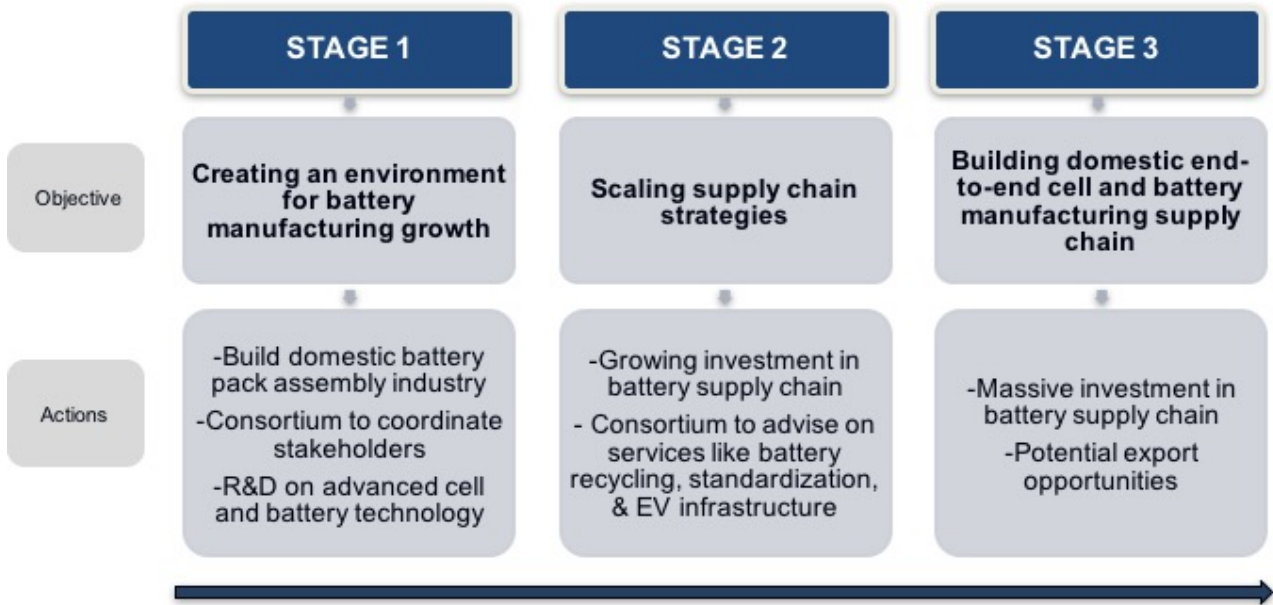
| | STAGE 1 | STAGE 2 | STAGE 3 |
|---|---|---|---|
| Objective | Creating an environment for battery manufacturing growth | Scaling supply chain strategies | Building domestic end-to-end cell and battery manufacturing supply chain |
| Actions | -Build domestic battery pack assembly industry<br>-Consortium to coordinate stakeholders<br>-R&D on advanced cell and battery technology | -Growing investment in battery supply chain<br>- Consortium to advise on services like battery recycling, standardization, & EV infrastructure | -Massive investment in battery supply chain<br>-Potential export opportunities |